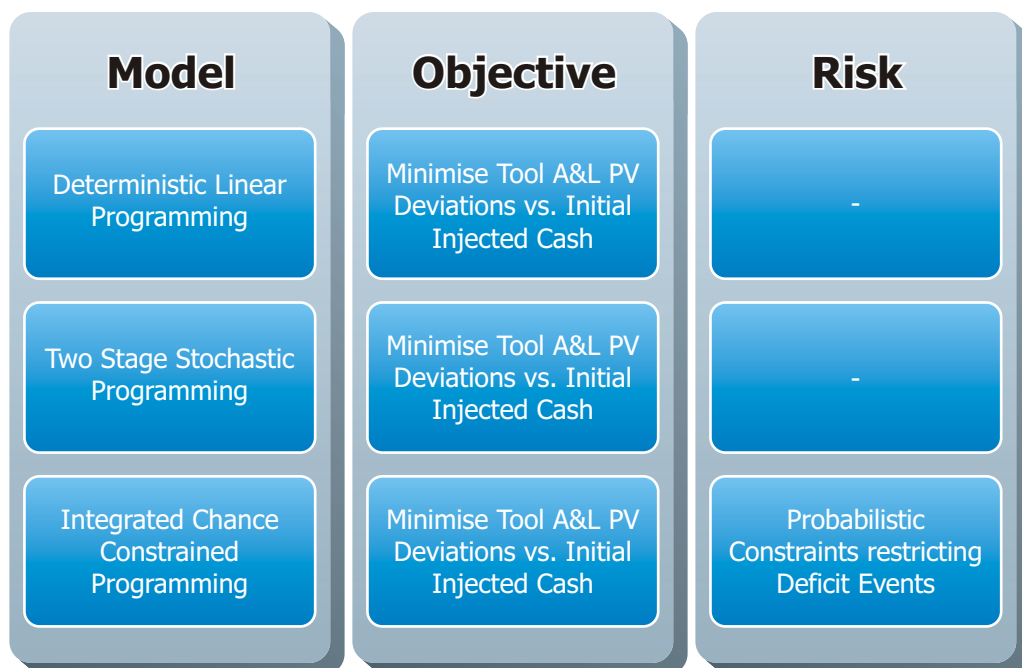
| Model | Objective | Risk |
|---|---|---|
| Deterministic Linear Programming | Minimise Tool A&L PV Deviations vs. Initial Injected Cash | - |
| Two Stage Stochastic Programming | Minimise Tool A&L PV Deviations vs. Initial Injected Cash | - |
| Integrated Chance Constrained Programming | Minimise Tool A&L PV Deviations vs. Initial Injected Cash | Probabilistic Constraints restricting Deficit Events |